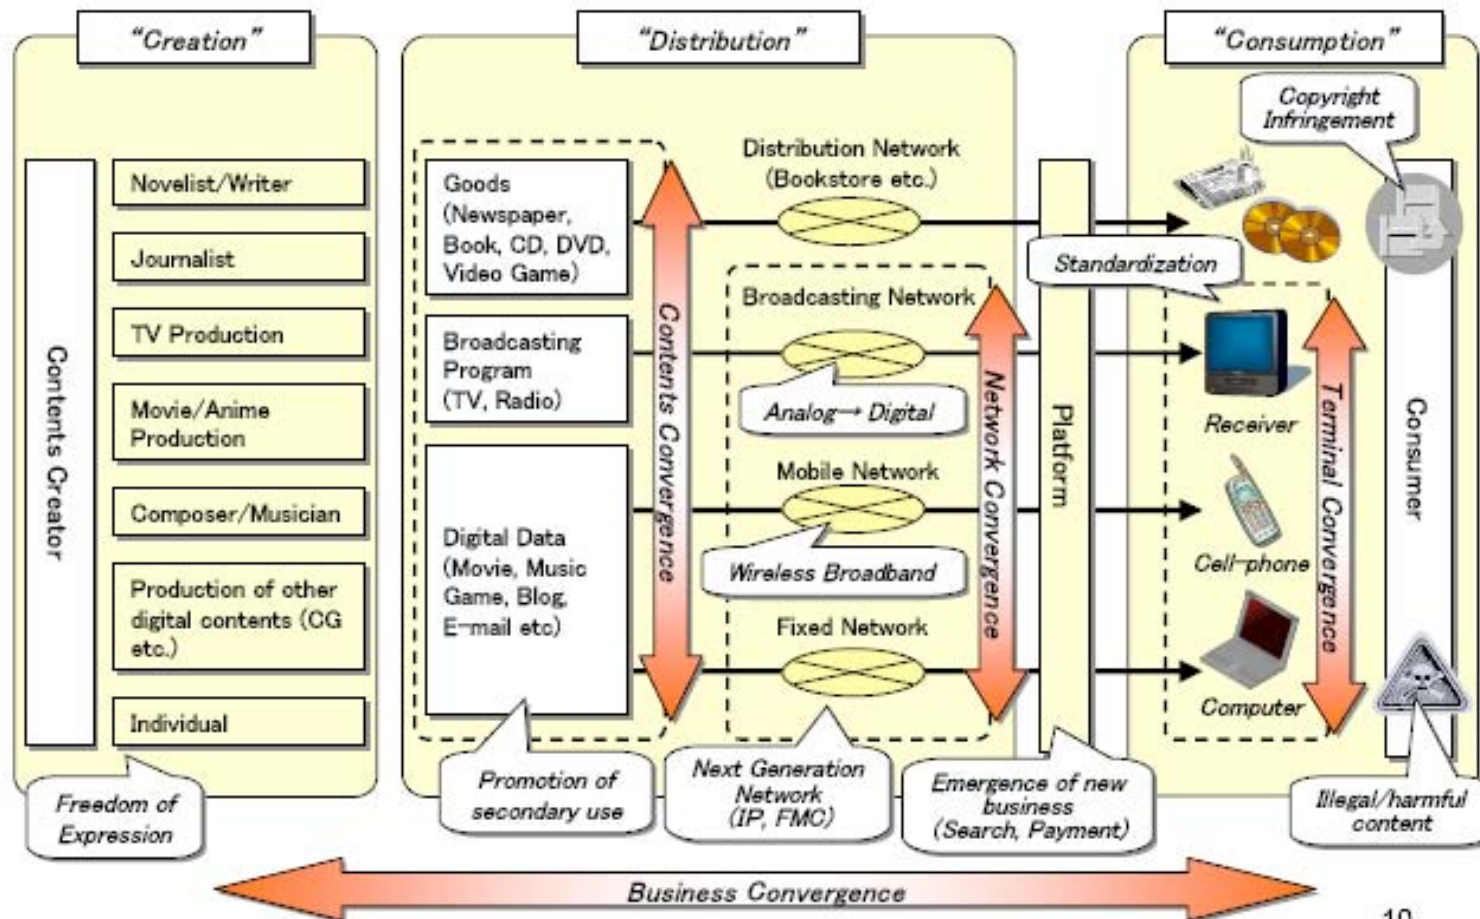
"Creation"

Contents Creator

Novelist/Writer

Journalist

TV Production

Movie/Anime Production

Composer/Musician

Production of other digital contents (CG etc.)

Individual

Freedom of Expression

"Distribution"

Goods (Newspaper, Book, CD, DVD, Video Game)

Broadcasting Program (TV, Radio)

Digital Data (Movie, Music Game, Blog, E-mail etc)

Contents Convergence

Distribution Network (Bookstore etc.)

Broadcasting Network

Analog → Digital

Mobile Network

Wireless Broadband

Fixed Network

Network Convergence

Promotion of secondary use

Next Generation Network (IP, FMC)

Platform

Standardization

Emergence of new business (Search, Payment)

"Consumption"

Copyright Infringement

Receiver

Cell-phone

Computer

Terminal Convergence

Consumer

Illegal/harmful content

Business Convergence

10